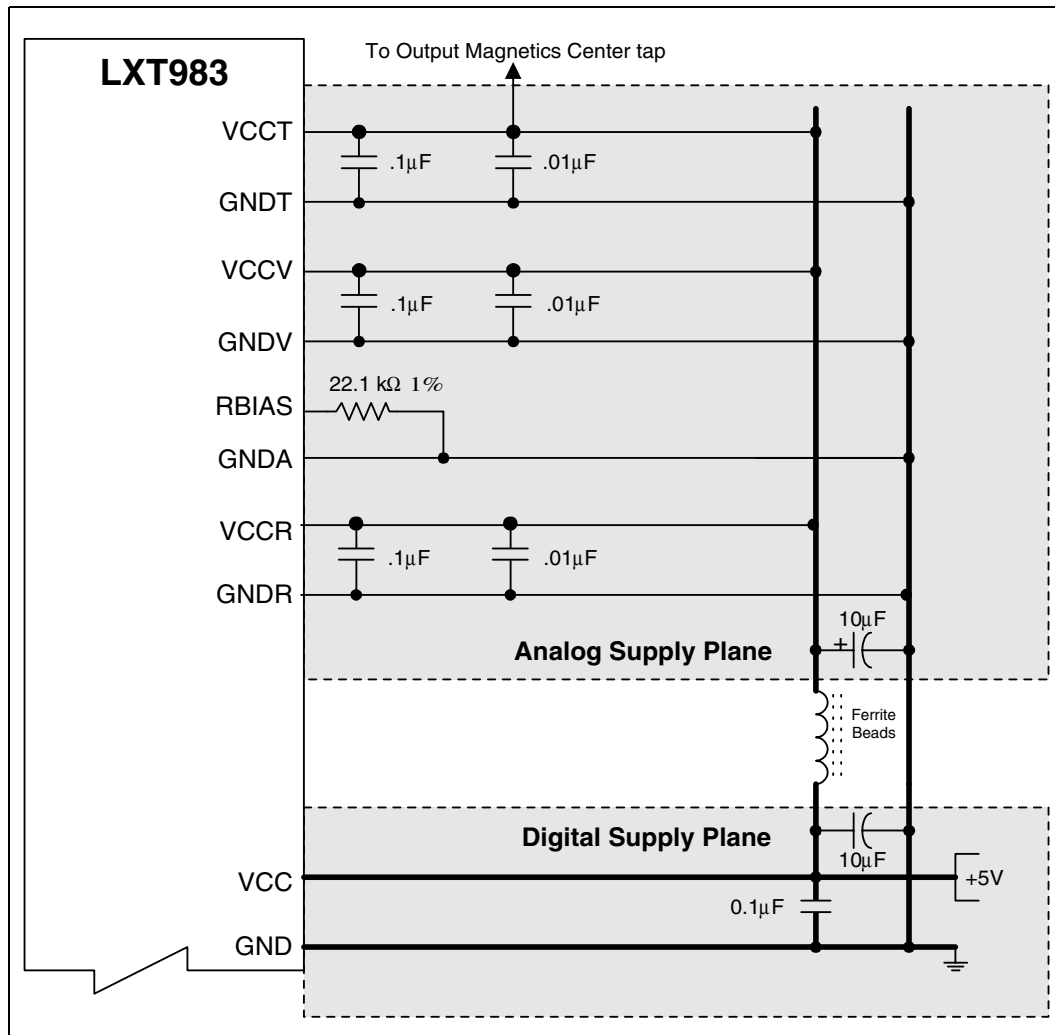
LXT983

To Output Magnetics Center tap

VCCT

.1μF

.01μF

GNDT

VCCV

.1μF

.01μF

GNDV

22.1 kΩ 1%

RBIAS

GNDA

VCCR

.1μF

.01μF

GNDR

10μF

+

Analog Supply Plane

Ferrite Beads

Digital Supply Plane

10μF

VCC

+5V

0.1μF

GND